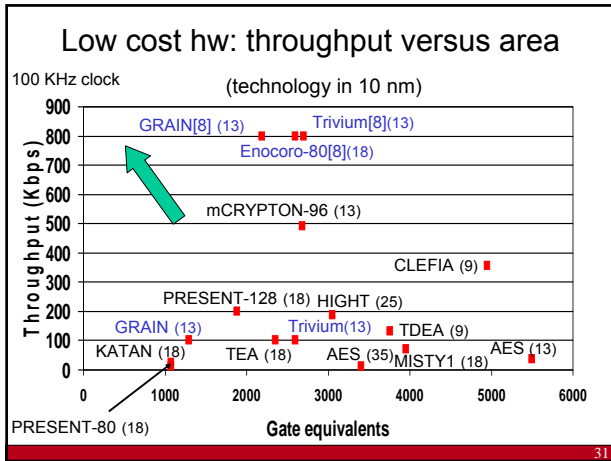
Low cost hw: throughput versus area

100 KHz clock

(technology in 10 nm)

Throughput (Kbps)

900
800
700
600
500
400
300
200
100
0

GRAIN[8] (13)
Trivium[8](13)
Enocoro-80[8](18)
mCRYPTON-96 (13)
CLEFIA (9)
PRESENT-128 (18)
HIGHT (25)
GRAIN (13)
Trivium(13)
TDEA (9)
KATAN (18)
TEA (18)
AES (35)
MISTY1 (18)
AES (13)

0 1000 2000 3000 4000 5000 6000

PRESENT-80 (18)

Gate equivalents

31